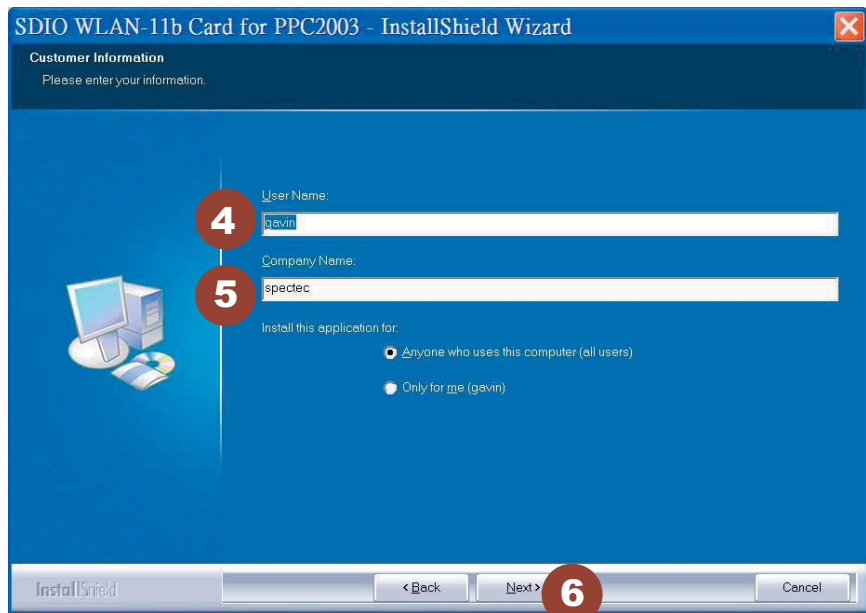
SDIO WLAN-11b Card for PPC2003 - InstallShield Wizard

Customer Information

Please enter your information.

User Name:

4

gavin

Company Name:

5

spectec

Install this application for:

Anyone who uses this computer (all users)

Only for me (gavin)

InstallShield

< Back

Next >

6

Cancel